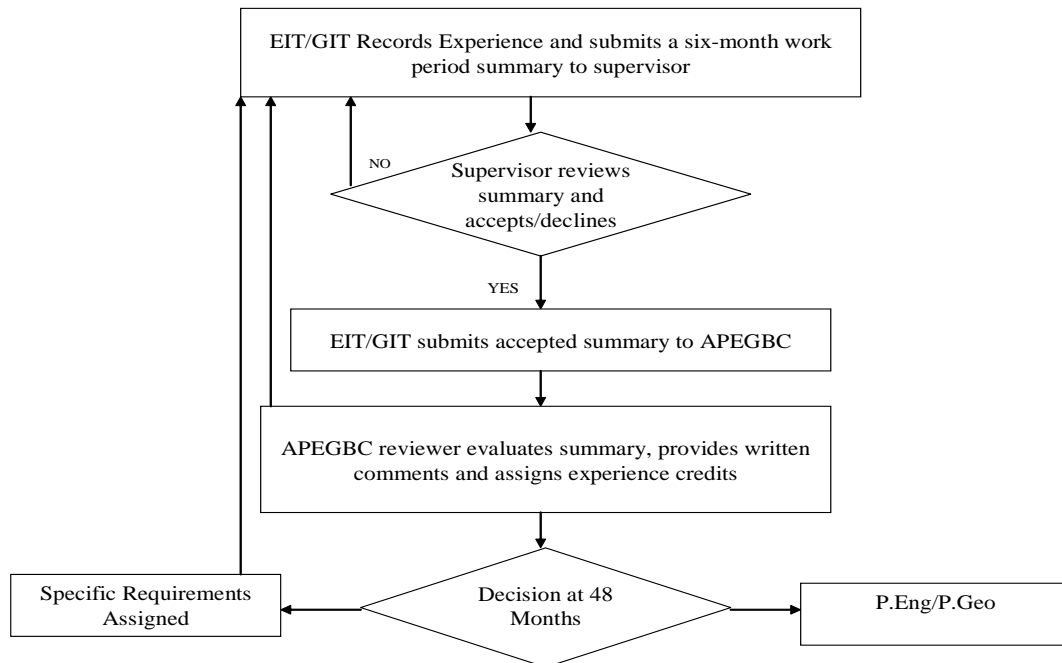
EIT/GIT Records Experience and submits a six-month work period summary to supervisor

NO

Supervisor reviews summary and accepts/declines

YES

EIT/GIT submits accepted summary to APEGBC

APEGBC reviewer evaluates summary, provides written comments and assigns experience credits

Specific Requirements Assigned

Decision at 48 Months

P.Eng/P.Geo